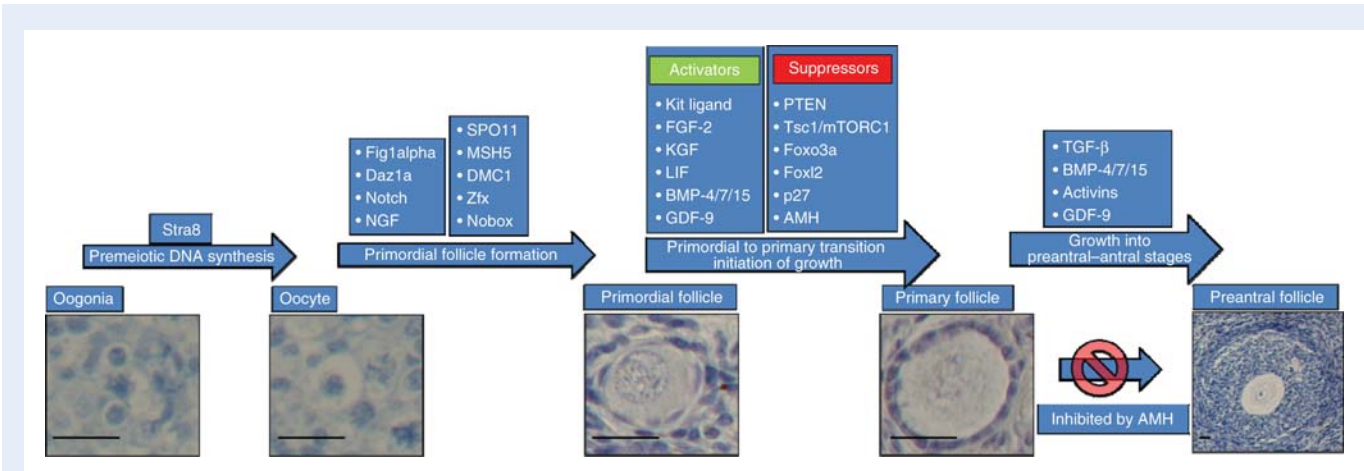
Stra8

Premeiotic DNA synthesis

Oogonia

Oocyte

• Fig1alpha
• Daz1a
• Notch
• NGF

• SPO11
• MSH5
• DMC1
• Zfx
• Nobox

Primordial follicle formation

Primordial follicle

Activators

• Kit ligand
• FGF-2
• KGF
• LIF
• BMP-4/7/15
• GDF-9

Suppressors

• PTEN
• Tsc1/mTORC1
• Foxo3a
• Foxl2
• p27
• AMH

Primordial to primary transition initiation of growth

Primary follicle

• TGF-β
• BMP-4/7/15
• Activins
• GDF-9

Growth into preantral–antral stages

Inhibited by AMH

Preantral follicle